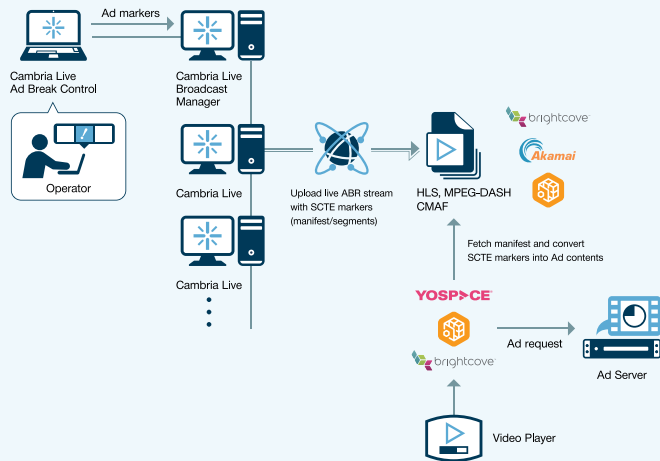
Ad markers

Cambria Live Ad Break Control

Operator

Cambria Live Broadcast Manager

Cambria Live

Cambria Live

Upload live ABR stream with SCTE markers (manifest/segments)

HLS, MPEG-DASH CMAF

brightcove

Akamai

Fetch manifest and convert SCTE markers into Ad contents

YOSPACE

brightcove

Ad request

Ad Server

Video Player